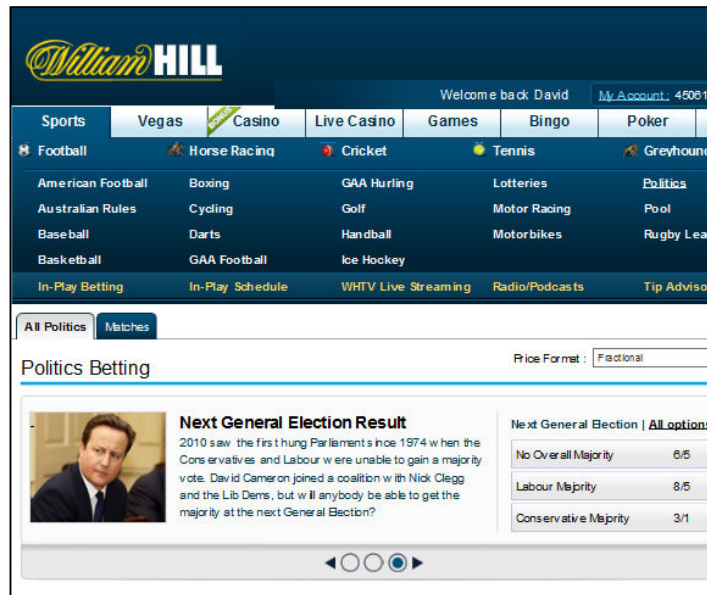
William HILL

Welcome back David My Account: 45061

Sports Vegas Casino Live Casino Games Bingo Poker

Football Horse Racing Cricket Tennis Greyhound

American Football Boxing GAA Hurling Lotteries Politics
Australian Rules Cycling Golf Motor Racing Pool
Baseball Darts Handball Motorbikes Rugby Lea
Basketball GAA Football Ice Hockey
In-Play Betting In-Play Schedule WHTV Live Streaming Radio/Podcasts Tip Adviso

All Politics Matches

Politics Betting

Price Format: Fractional

Next General Election Result

2010 saw the first hung Parliament since 1974 when the Conservatives and Labour were unable to gain a majority vote. David Cameron joined a coalition with Nick Clegg and the Lib Dems, but will anybody be able to get the majority at the next General Election?

Next General Election | All options

| No Overall Majority | 6/5 |
|---|---|
| Labour Majority | 8/5 |
| Conservative Majority | 3/1 |